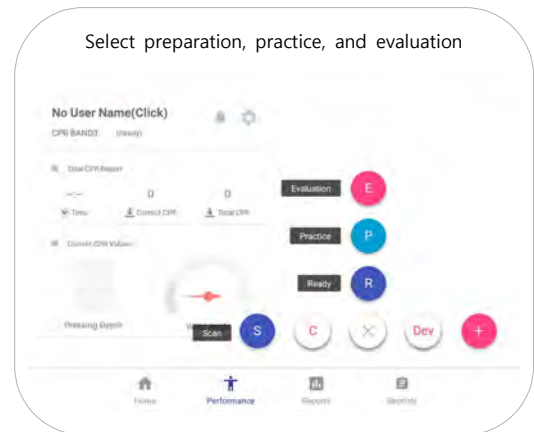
Select preparation, practice, and evaluation

No User Name(Click)
CPR BAND3 (ready)

Total CPR Report
--:-- 0 0
Time Correct CPR Total CPR

Current CPR Values

Pressing Depth

Evaluation E
Practice P
Ready R
Scan S C Dev +

Home Performance Reports Records